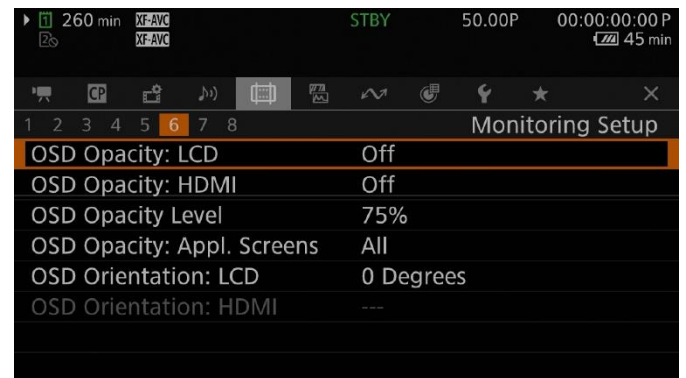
1 260 min XF-AVC
2 XF-AVC
STBY
50.00P
00:00:00:00 P
45 min

CP

1 2 3 4 5 6 7 8
Monitoring Setup

| OSD Opacity: LCD | Off |
|---|---|
| OSD Opacity: HDMI | Off |
| OSD Opacity Level | 75% |
| OSD Opacity: Appl. Screens | All |
| OSD Orientation: LCD | 0 Degrees |
| OSD Orientation: HDMI | --- |